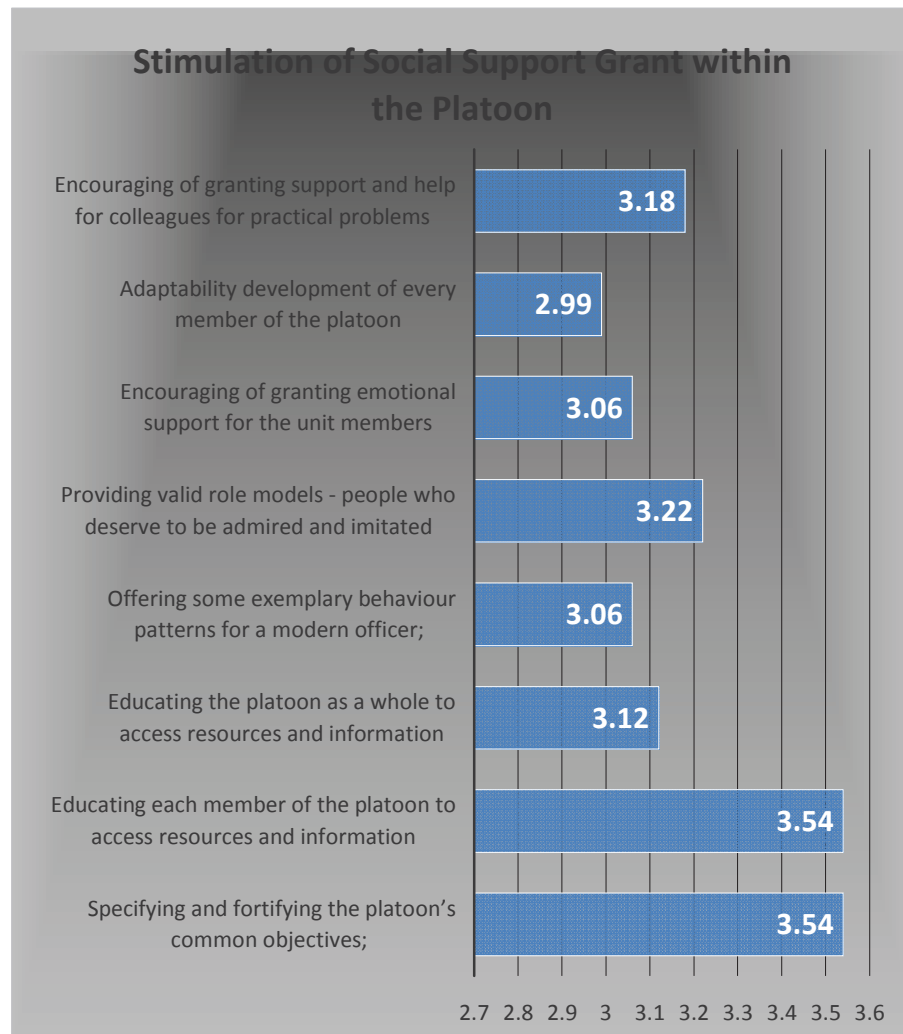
Stimulation of Social Support Grant within the Platoon

Encouraging of granting support and help for colleagues for practical problems 3.18

Adaptability development of every member of the platoon 2.99

Encouraging of granting emotional support for the unit members 3.06

Providing valid role models - people who deserve to be admired and imitated 3.22

Offering some exemplary behaviour patterns for a modern officer; 3.06

Educating the platoon as a whole to access resources and information 3.12

Educating each member of the platoon to access resources and information 3.54

Specifying and fortifying the platoon's common objectives; 3.54

2.7 2.8 2.9 3 3.1 3.2 3.3 3.4 3.5 3.6